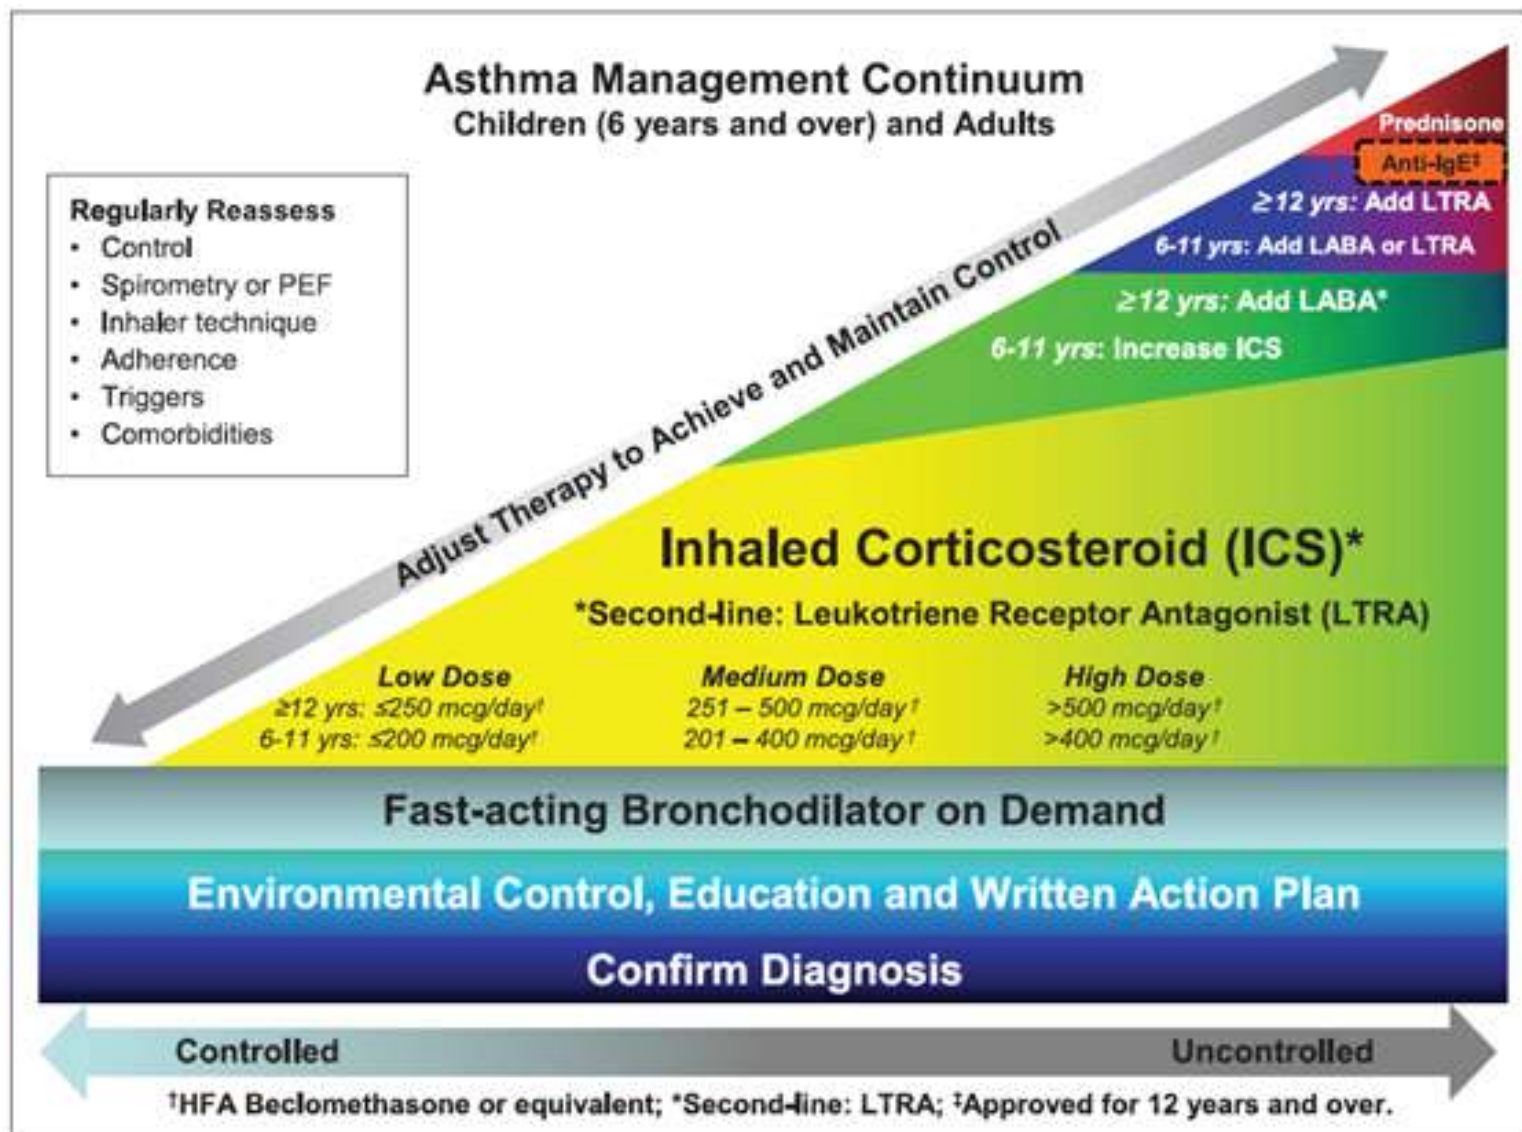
Asthma Management Continuum
Children (6 years and over) and Adults

Regularly Reassess
• Control
• Spirometry or PEF
• Inhaler technique
• Adherence
• Triggers
• Comorbidities

Adjust Therapy to Achieve and Maintain Control

Prednisone
Anti-IgE‡
≥12 yrs: Add LTRA
6-11 yrs: Add LABA or LTRA
≥12 yrs: Add LABA*
6-11 yrs: Increase ICS

Inhaled Corticosteroid (ICS)*
*Second-line: Leukotriene Receptor Antagonist (LTRA)

| Low Dose | Medium Dose | High Dose |
|---|---|---|
| ≥12 yrs: ≤250 mcg/day† | 251 – 500 mcg/day† | >500 mcg/day† |
| 6-11 yrs: ≤200 mcg/day† | 201 – 400 mcg/day† | >400 mcg/day† |

Fast-acting Bronchodilator on Demand
Environmental Control, Education and Written Action Plan
Confirm Diagnosis

Controlled
Uncontrolled

†HFA Beclomethasone or equivalent; *Second-line: LTRA; ‡Approved for 12 years and over.